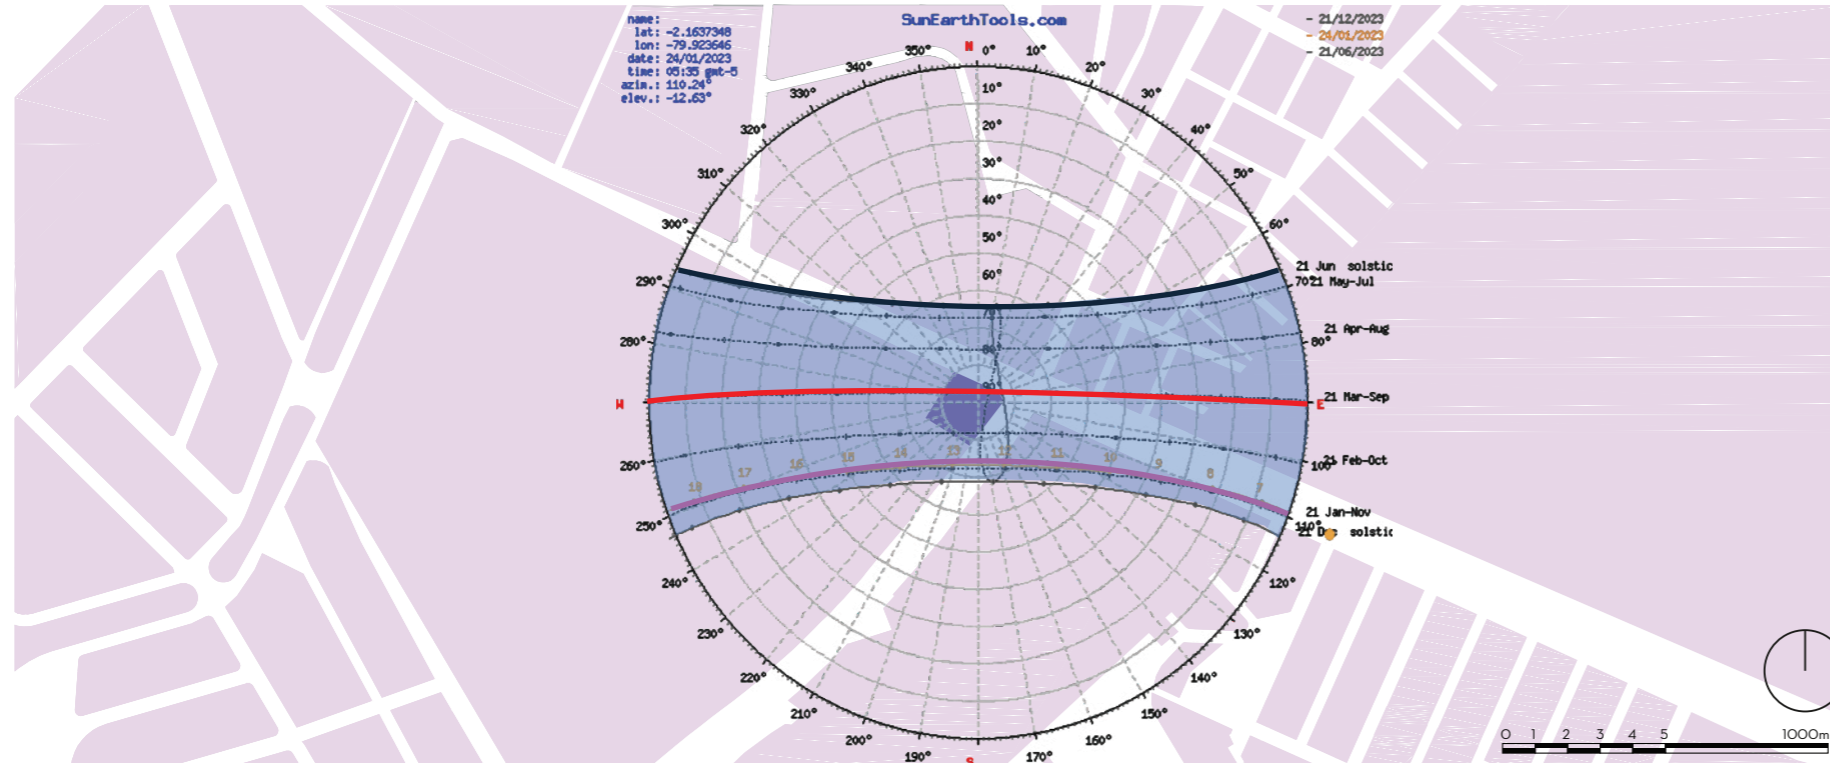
name:
lat: -2.1637348
lon: -79.923646
date: 24/01/2023
time: 05:35 gmt-5
azim.: 110.24°
elev.: -12.63°

SunEarthTools.com

- 21/12/2023
- 24/01/2023
- 21/06/2023

N
0°
10°
20°
30°
40°
50°
60°
70°
80°
E
100°
110°
120°
130°
140°
150°
160°
170°
S
190°
200°
210°
220°
230°
240°
250°
260°
W
280°
290°
300°
310°
320°
330°
340°
350°

10°
20°
30°
40°
50°
60°
80°
90°

21 Jun solstic
21 May-Jul
21 Apr-Aug
21 Mar-Sep
21 Feb-Oct
21 Jan-Nov
21 Dec solstic

18
17
16
15
14
13
12
11
10
9
8
7

0 1 2 3 4 5
1000m